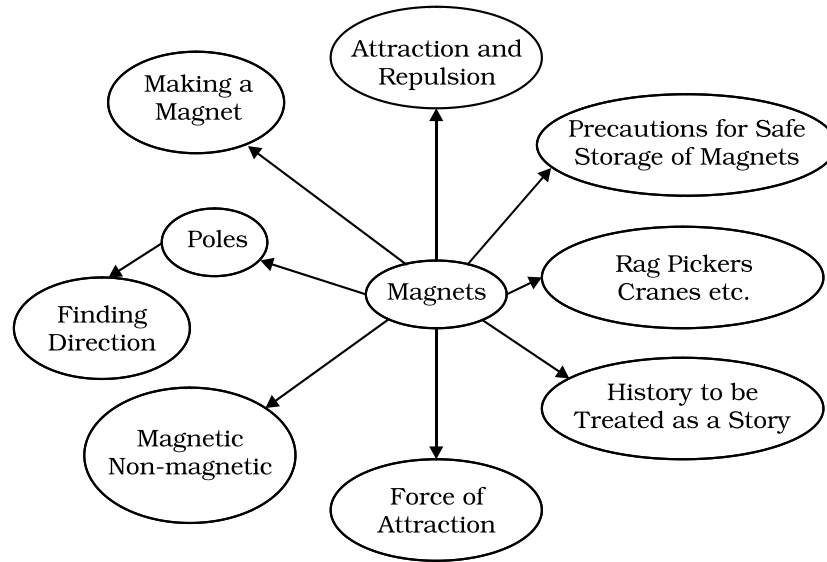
Attraction and Repulsion

Making a Magnet

Precautions for Safe Storage of Magnets

Poles

Finding Direction

Magnets

Rag Pickers Cranes etc.

History to be Treated as a Story

Magnetic Non-magnetic

Force of Attraction